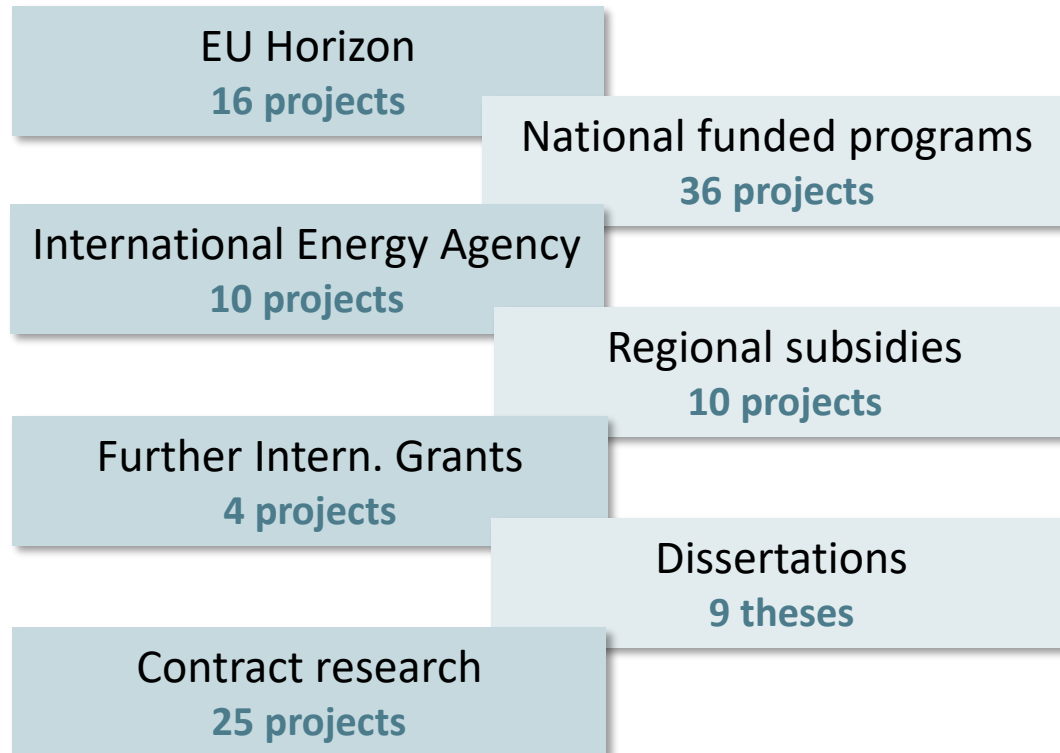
EU Horizon
**16 projects**

National funded programs
**36 projects**

International Energy Agency
**10 projects**

Regional subsidies
**10 projects**

Further Intern. Grants
**4 projects**

Dissertations
**9 theses**

Contract research
**25 projects**